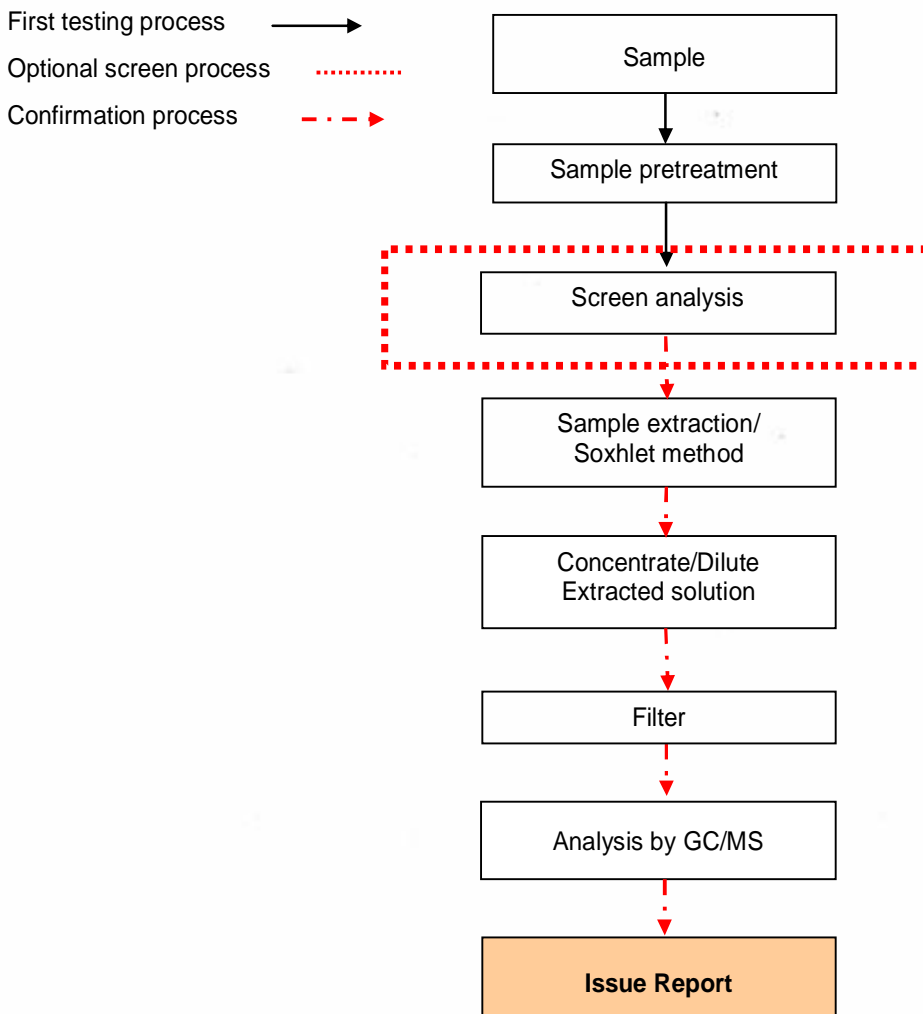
First testing process

Optional screen process

Confirmation process

Sample

Sample pretreatment

Screen analysis

Sample extraction/ Soxhlet method

Concentrate/Dilute Extracted solution

Filter

Analysis by GC/MS

Issue Report